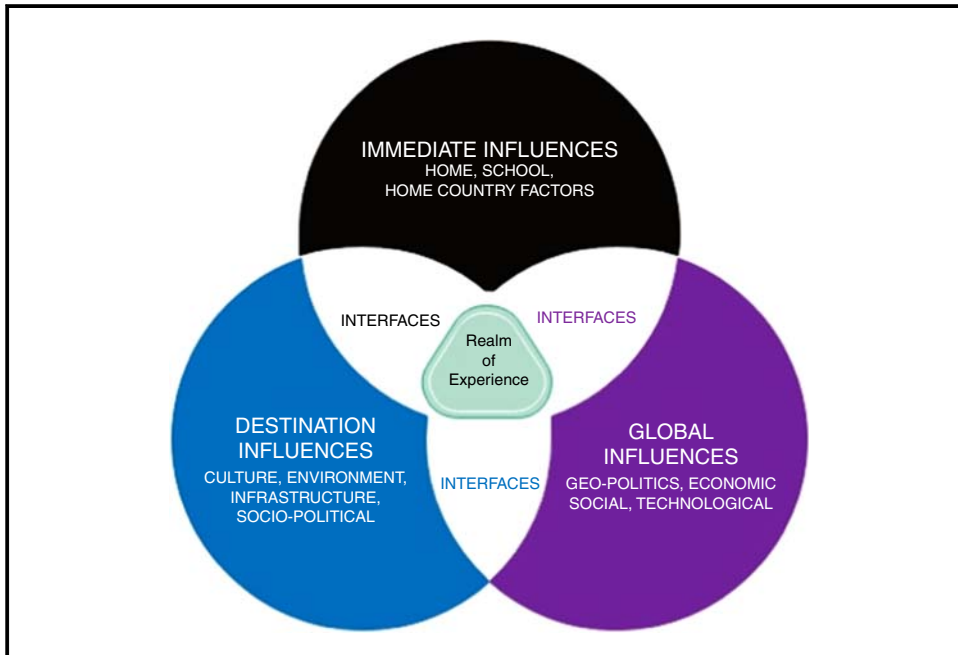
IMMEDIATE INFLUENCES
HOME, SCHOOL,
HOME COUNTRY FACTORS

INTERFACES

Realm of Experience

INTERFACES

DESTINATION INFLUENCES
CULTURE, ENVIRONMENT, INFRASTRUCTURE, SOCIO-POLITICAL

INTERFACES

GLOBAL INFLUENCES
GEO-POLITICS, ECONOMIC SOCIAL, TECHNOLOGICAL